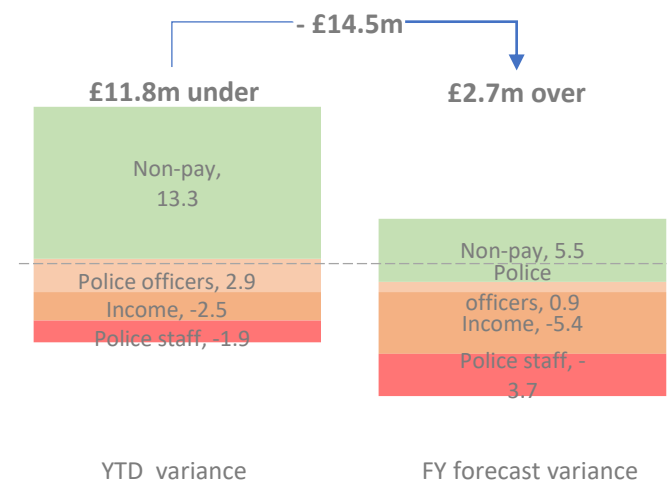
- £14.5m

£11.8m under

£2.7m over

Non-pay, 13.3

Police officers, 2.9

Income, -2.5

Police staff, -1.9

Non-pay, 5.5

Police officers, 0.9

Income, -5.4

Police staff, -3.7

YTD variance

FY forecast variance